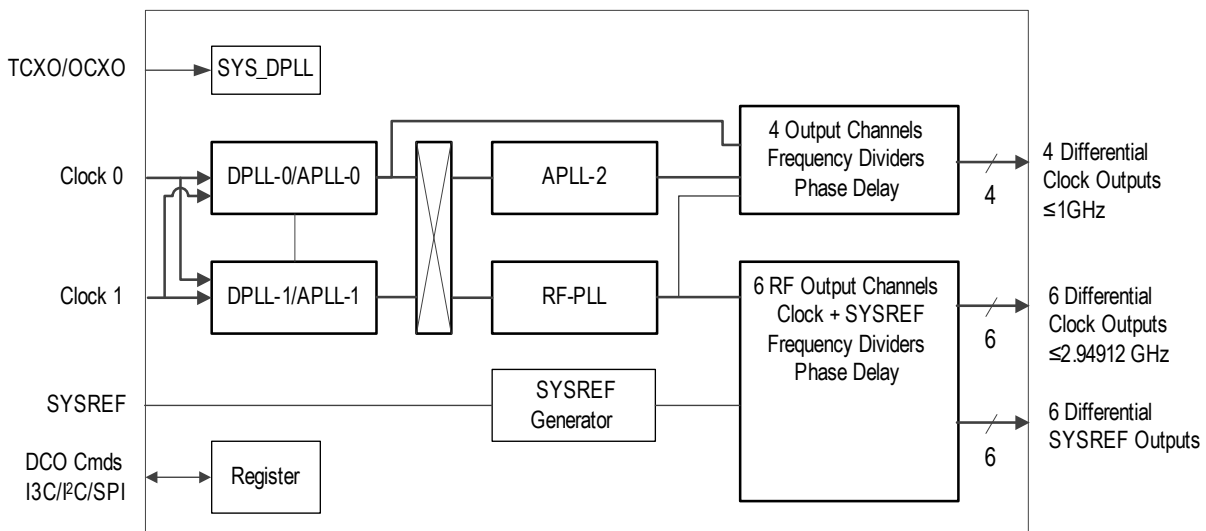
TCXO/OCXO

SYS_DPLL

Clock 0

DPLL-0/APLL-0

APLL-2

4 Output Channels Frequency Dividers Phase Delay

4

4 Differential Clock Outputs ≤1GHz

Clock 1

DPLL-1/APLL-1

RF-PLL

6 RF Output Channels Clock + SYSREF Frequency Dividers Phase Delay

6

6 Differential Clock Outputs ≤2.94912 GHz

SYSREF

SYSREF Generator

6

6 Differential SYSREF Outputs

DCO Cmds I3C/I$^2$C/SPI

Register